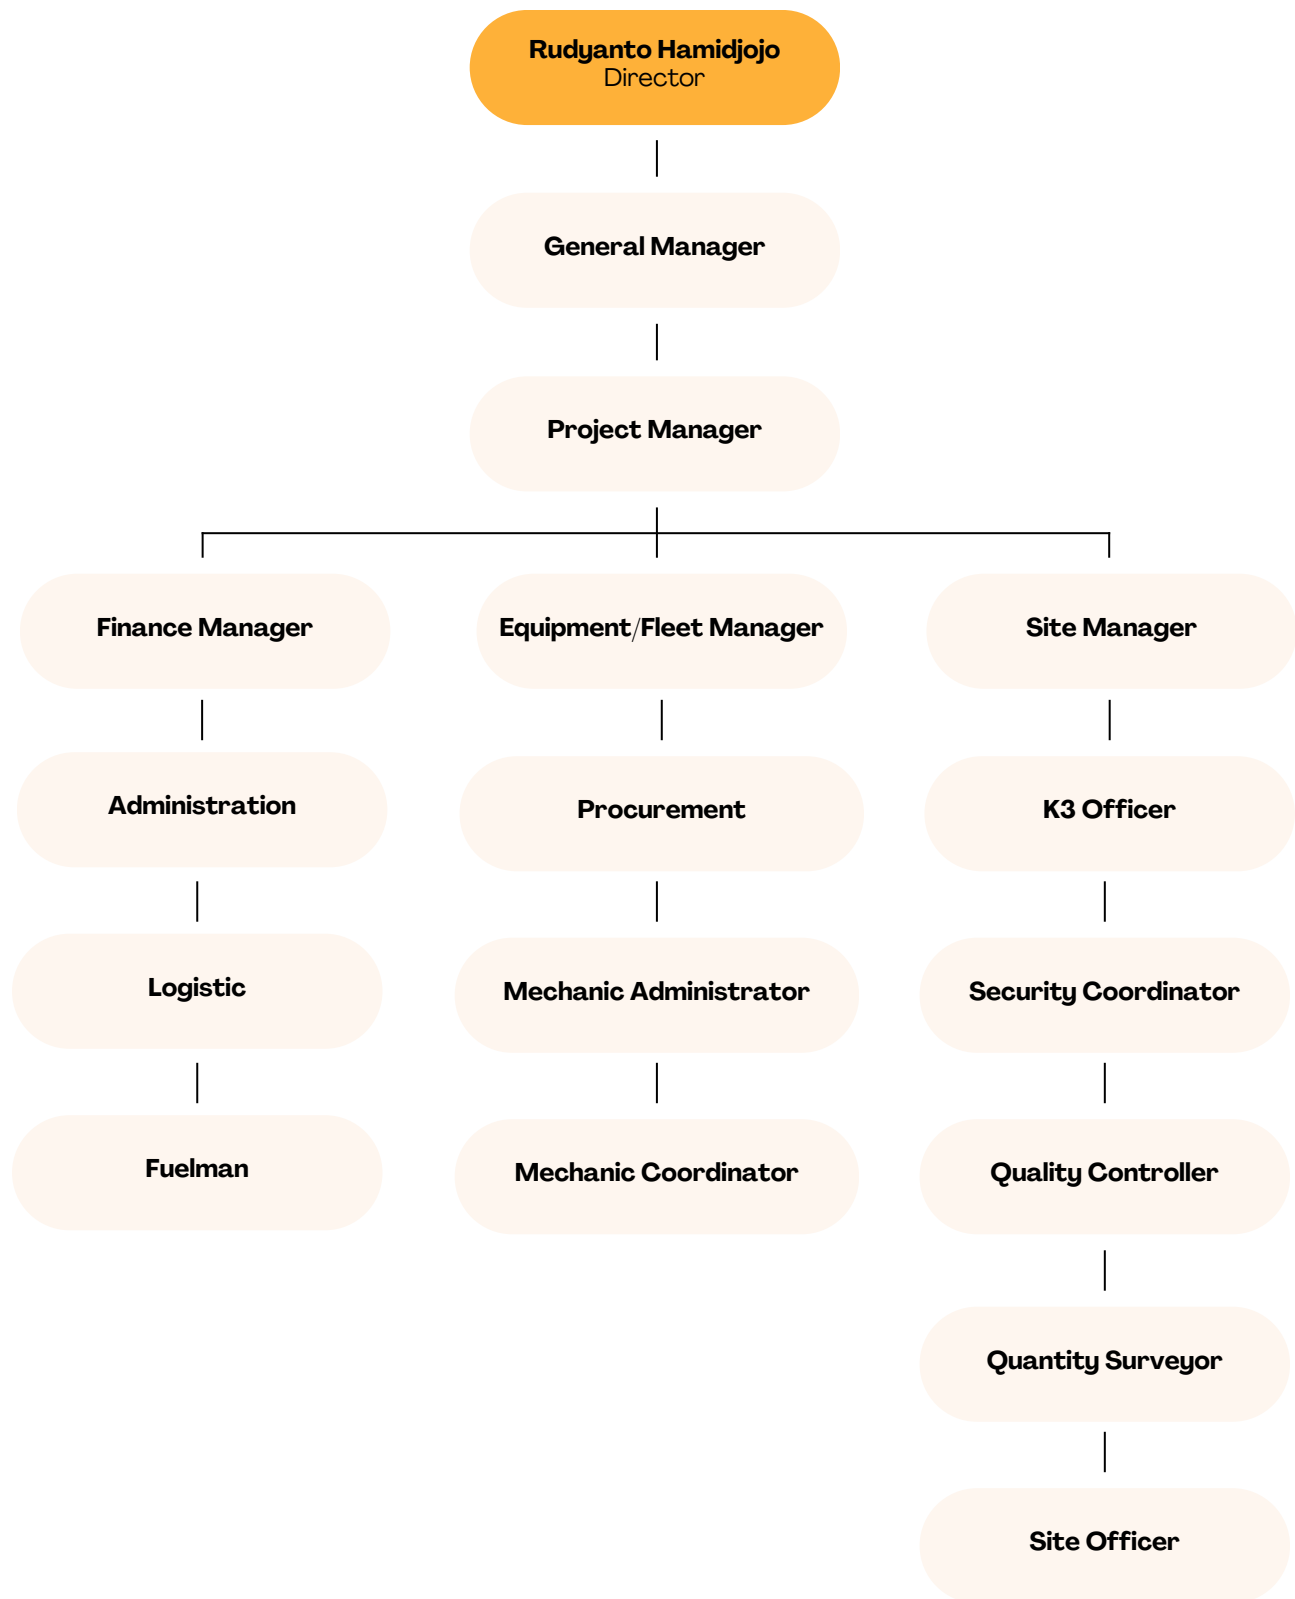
Rudyanto Hamidjojo
Director

General Manager

Project Manager

Finance Manager

Administration

Logistic

Fuelman

Equipment/Fleet Manager

Procurement

Mechanic Administrator

Mechanic Coordinator

Site Manager

K3 Officer

Security Coordinator

Quality Controller

Quantity Surveyor

Site Officer